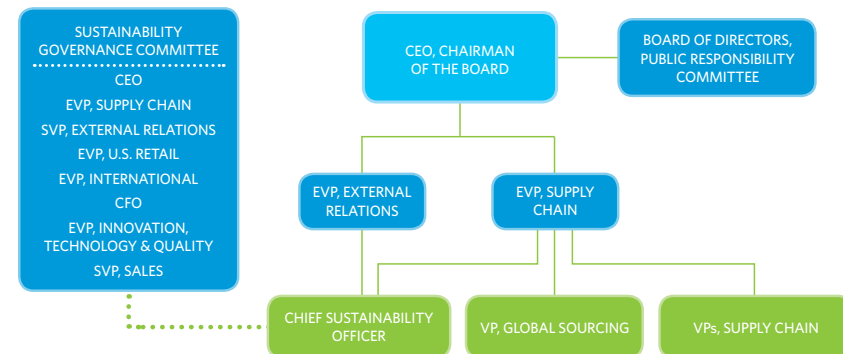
SUSTAINABILITY GOVERNANCE COMMITTEE

CEO

EVP, SUPPLY CHAIN

SVP, EXTERNAL RELATIONS

EVP, U.S. RETAIL

EVP, INTERNATIONAL

CFO

EVP, INNOVATION, TECHNOLOGY & QUALITY

SVP, SALES

CEO, CHAIRMAN OF THE BOARD

BOARD OF DIRECTORS, PUBLIC RESPONSIBILITY COMMITTEE

EVP, EXTERNAL RELATIONS

EVP, SUPPLY CHAIN

CHIEF SUSTAINABILITY OFFICER

VP, GLOBAL SOURCING

VPs, SUPPLY CHAIN